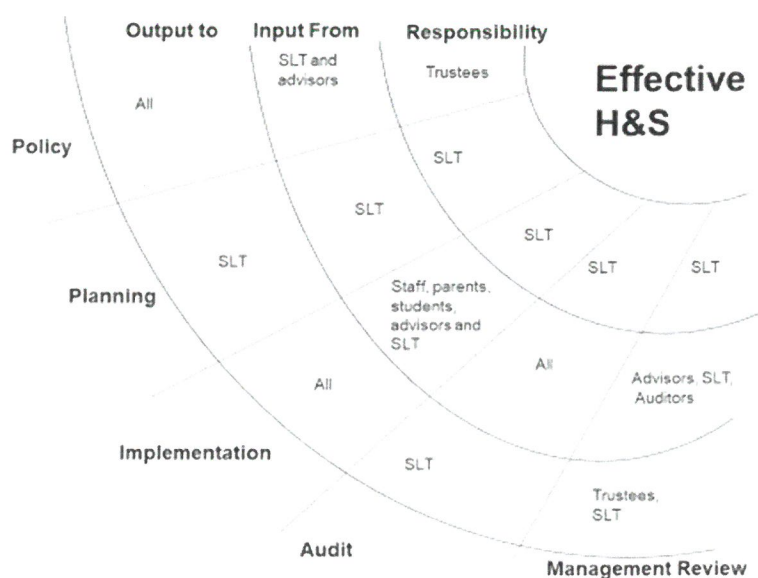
Output to

Input From

Responsibility

Effective H&S

SLT and advisors

Trustees

All

Policy

SLT

SLT

SLT

SLT

SLT

SLT

Planning

Staff, parents, students, advisors and SLT

All

All

Advisors, SLT, Auditors

Implementation

SLT

Trustees, SLT

Audit

Management Review